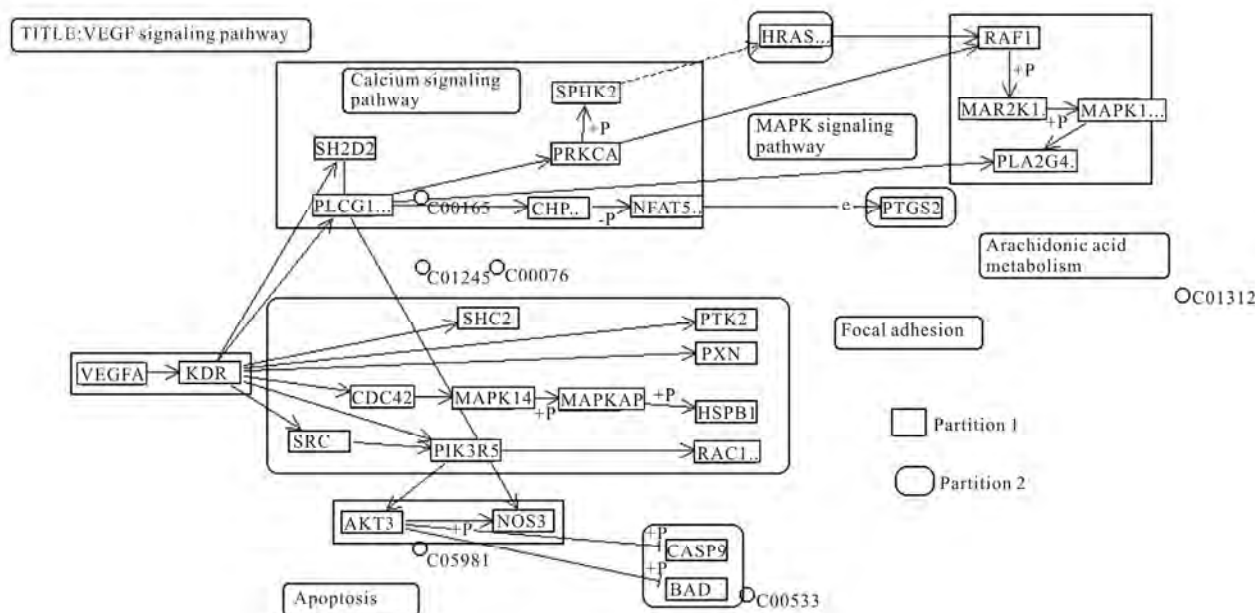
TITLE:VEGF signaling pathway

Calcium signaling pathway

SPHK2

+P

SH2D2

PRKCA

HRAS...

RAF1

+P

MAR2K1

+P

MAPK1...

PLA2G4.

MAPK signaling pathway

PLCG1...

C00165

CHP..

-P

NFAT5..

e

PTGS2

Arachidonic acid metabolism

C01245

C00076

C01312

SHC2

PTK2

PXN

Focal adhesion

VEGFA

KDR

CDC42

MAPK14

+P

MAPKAP

+P

HSPB1

Partition 1

SRC

PIK3R5

RAC1..

Partition 2

AKT3

+P

NOS3

C05981

+P

CASP9

+P

BAD

C00533

Apoptosis